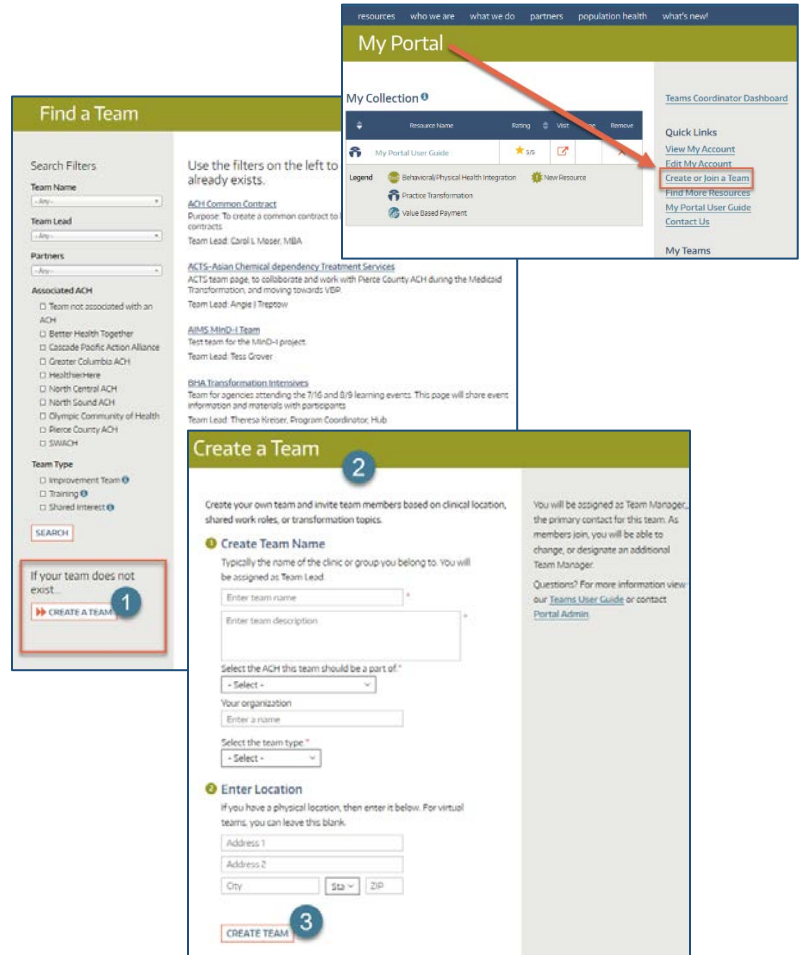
resources who we are what we do partners population health what's new!

My Portal

My Collection

| Resource Name | Rating | Visit | | Remove |
|---|---|---|---|---|
| My Portal User Guide | 5/5 | | | |

Legend
Behavioral/Physical Health Integration
New Resource
Practice Transformation
Value Based Payment

Teams Coordinator Dashboard

Quick Links
View My Account
Edit My Account
Create or Join a Team
Find More Resources
My Portal User Guide
Contact Us

My Teams

Find a Team

Search Filters

Team Name
-Any-

Team Lead
-Any-

Partners
-Any-

Associated ACH
Team not associated with an ACH
Better Health Together
Cascade Pacific Action Alliance
Greater Columbia ACH
HealthierHere
North Central ACH
North Sound ACH
Olympic Community of Health
Pierce County ACH
SWACH

Team Type
Improvement Team
Training
Shared Interest

SEARCH

If your team does not exist...
CREATE A TEAM

1

Use the filters on the left to already exists.

ACH Common Contract
Purpose: To create a common contract to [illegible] contracts.
Team Lead: Carol L Moser, MBA

ACTS-Asian Chemical dependency Treatment Services
ACTS team page, to collaborate and work with Pierce County ACH during the Medicaid Transformation, and moving towards VBP.
Team Lead: Angie J Treptow

AIMS MinD-I Team
Test team for the MinD-I project.
Team Lead: Tess Grover

BHA Transformation Intensives
Team for agencies attending the 7/16 and 8/9 learning events. This page will share event information and materials with participants
Team Lead: Theresa Kreiser, Program Coordinator, Hub

Create a Team

2

Create your own team and invite team members based on clinical location, shared work roles, or transformation topics.

1 Create Team Name
Typically the name of the clinic or group you belong to. You will be assigned as Team Lead.

Enter team name *

Enter team description *

Select the ACH this team should be a part of *
- Select -

Your organization
Enter a name

Select the team type *
- Select -

2 Enter Location
If you have a physical location, then enter it below. For virtual teams, you can leave this blank.

Address 1
Address 2
City Sta ZIP

CREATE TEAM

3

You will be assigned as Team Manager, the primary contact for this team. As members join, you will be able to change, or designate an additional Team Manager.

Questions? For more information view our Teams User Guide or contact Portal Admin.